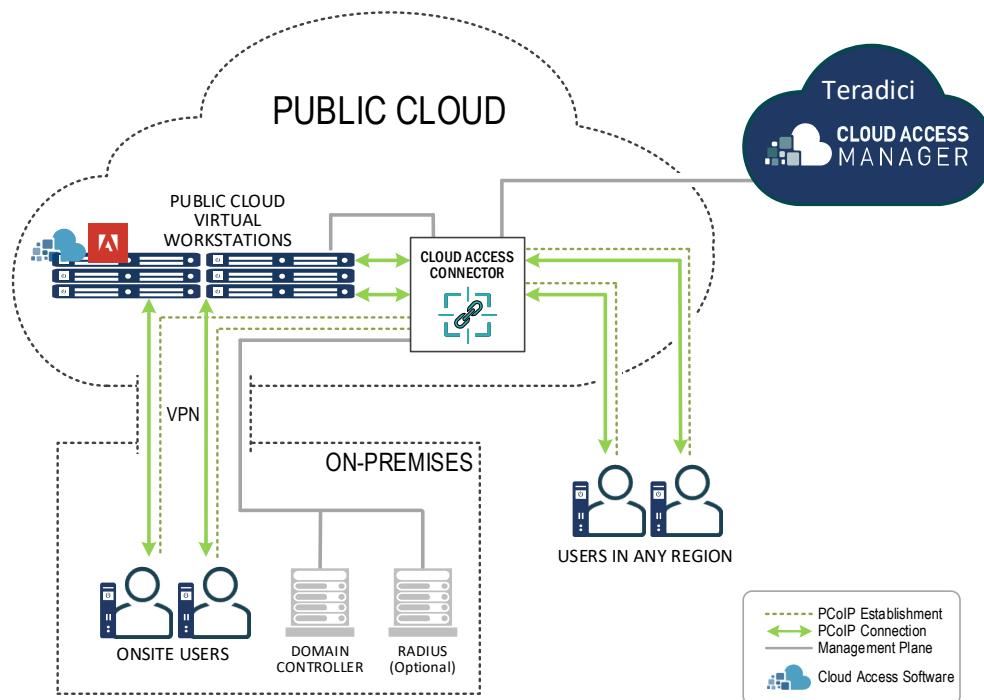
PUBLIC CLOUD

Teradici
CLOUD ACCESS MANAGER

PUBLIC CLOUD VIRTUAL WORKSTATIONS

CLOUD ACCESS CONNECTOR

VPN

ON-PREMISES

USERS IN ANY REGION

ONSITE USERS

DOMAIN CONTROLLER

RADIUS (Optional)

PCoIP Establishment
PCoIP Connection
Management Plane
Cloud Access Software